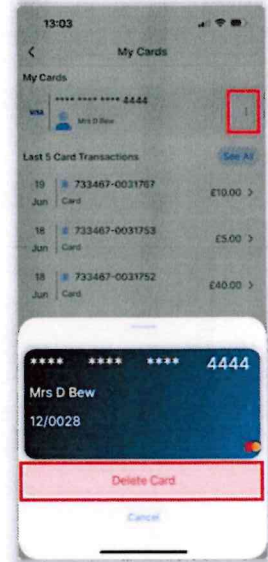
13:03

<

My Cards

My Cards

VISA **** **** **** 4444

Mrs D Bew

⋮

Last 5 Card Transactions

See All

19 Jun

733467-0031767

Card

£10.00 >

18 Jun

733467-0031753

Card

£5.00 >

18 Jun

733467-0031752

Card

£40.00 >

**** **** **** 4444

Mrs D Bew

12/0028

Delete Card

Cancel